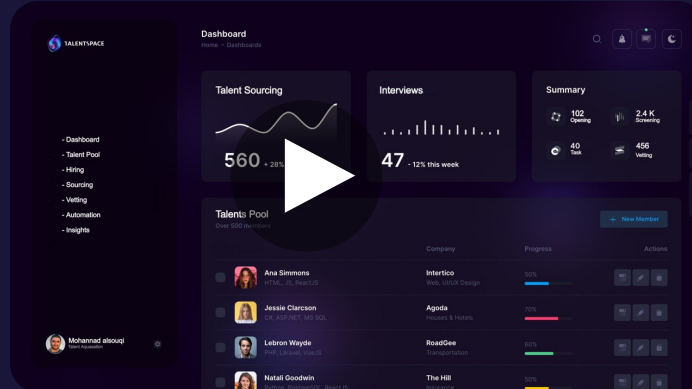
TALENTSPACE

- Dashboard
- Talent Pool
- Hiring
- Sourcing
- Vetting
- Automation
- Insights

Mohannad alsouqi
Talent Acquisition

Dashboard
Home - Dashboards

Talent Sourcing
560 + 28% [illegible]

Interviews
47 - 12% this week

Summary
102 Opening
2.4 K Screening
40 Task
456 Vetting

Talents Pool
Over 500 members

+ New Member

| | Company | Progress | Actions |
|---|---|---|---|
| Ana Simmons HTML, JS, ReactJS | Intertico Web, UI/UX Design | 50% | |
| Jessie Clarcson C#, ASP.NET, MS SQL | Agoda Houses & Hotels | 70% | |
| Lebron Wayde PHP, Laravel, VueJS | RoadGee Transportation | 60% | |
| Natali Goodwin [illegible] | The Hill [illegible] | | |